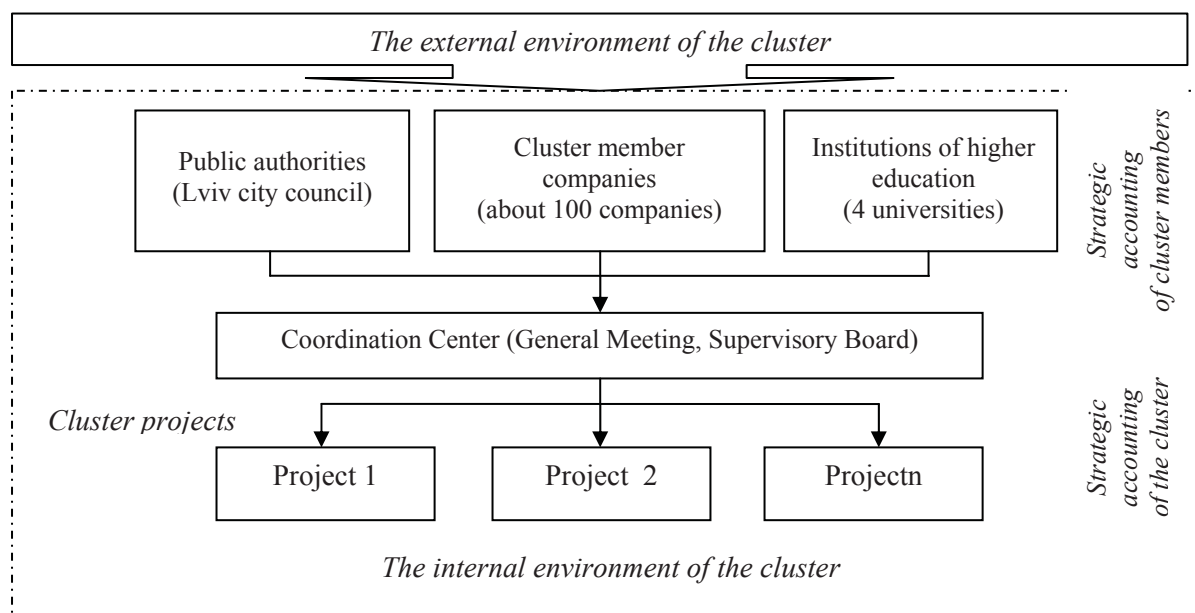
The external environment of the cluster

Public authorities (Lviv city council)

Cluster member companies (about 100 companies)

Institutions of higher education (4 universities)

Strategic accounting of cluster members

Coordination Center (General Meeting, Supervisory Board)

Cluster projects

Project 1

Project 2

Projectn

Strategic accounting of the cluster

The internal environment of the cluster